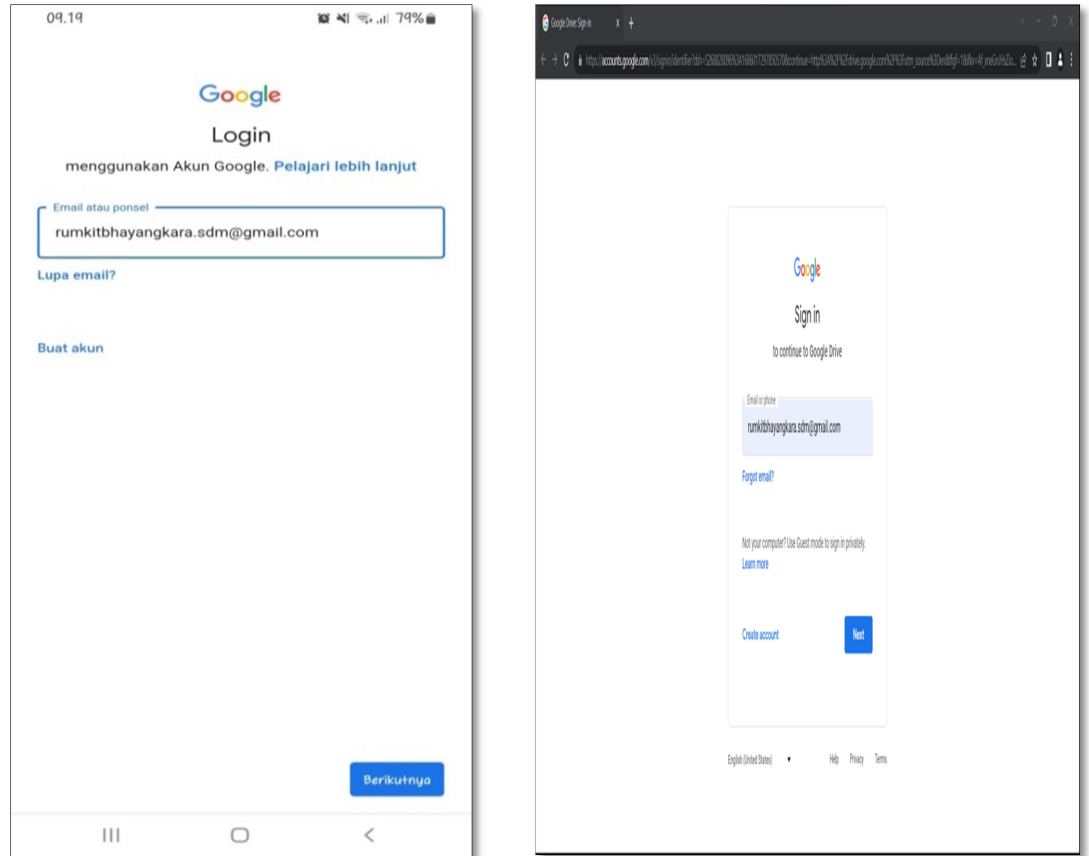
09.19 79%

Google
Login
menggunakan Akun Google. Pelajari lebih lanjut

Email atau ponsel
rumkitbhayangkara.sdm@gmail.com

Lupa email?

Buat akun

Berikutnya

Google Drive: Sign-in

https://accounts.google.com/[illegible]

Google
Sign in
to continue to Google Drive

Email or phone
rumkitbhayangkara.sdm@gmail.com

Forgot email?

Not your computer? Use Guest mode to sign in privately.
Learn more

Create account

Next

English (United States)

Help Privacy Terms